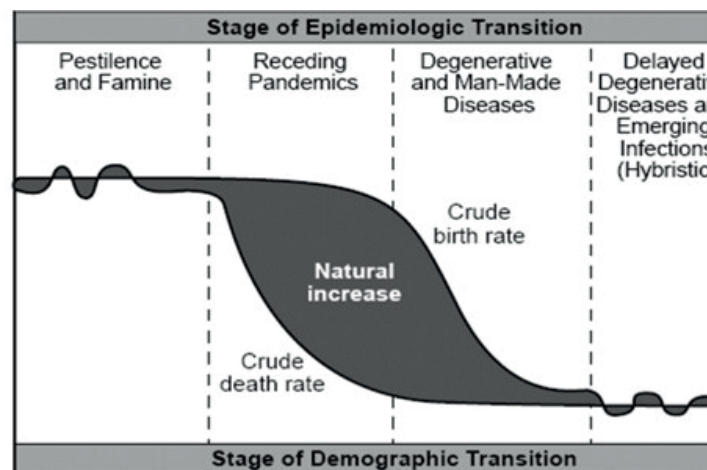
Stage of Epidemiologic Transition

Pestilence and Famine

Receding Pandemics

Degenerative and Man-Made Diseases

Delayed Degenerati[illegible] Diseases a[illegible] Emerging Infection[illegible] (Hybristic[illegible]

Crude birth rate

Natural increase

Crude death rate

Stage of Demographic Transition